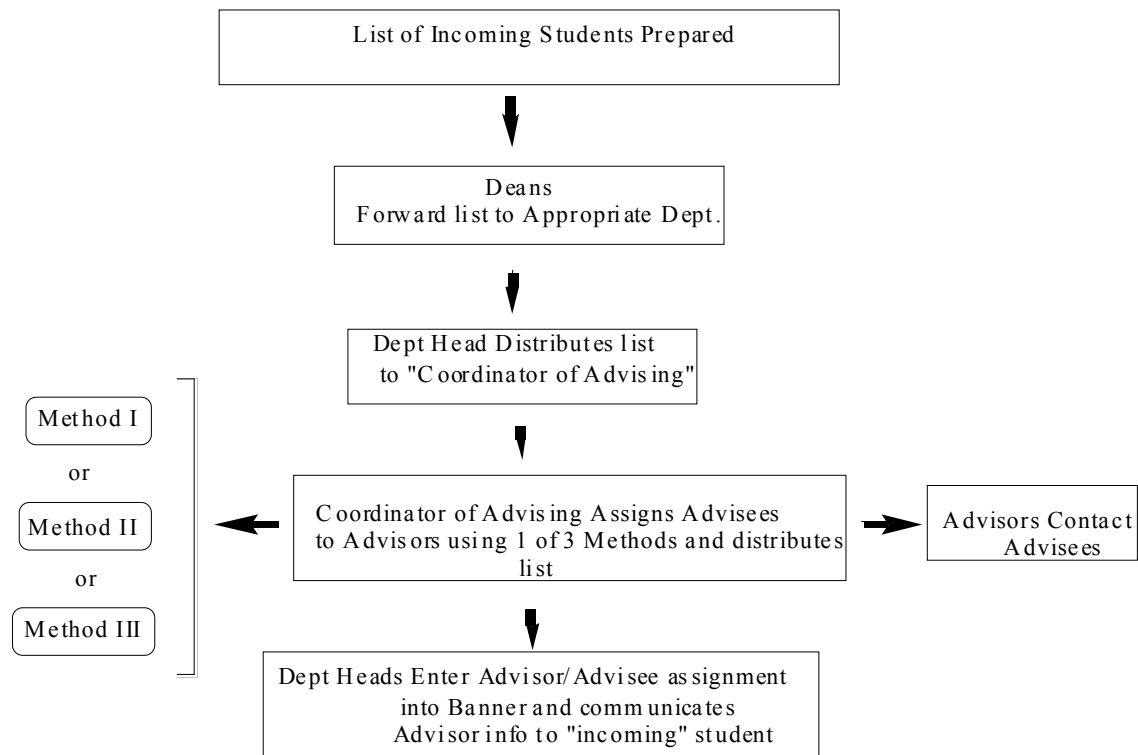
List of Incoming Students Prepared

Deans
Forward list to Appropriate Dept.

Dept Head Distributes list to "Coordinator of Advising"

Method I

or

Method II

or

Method III

Coordinator of Advising Assigns Advisees to Advisors using 1 of 3 Methods and distributes list

Advisors Contact Advisees

Dept Heads Enter Advisor/Advisee assignment into Banner and communicates Advisor info to "incoming" student